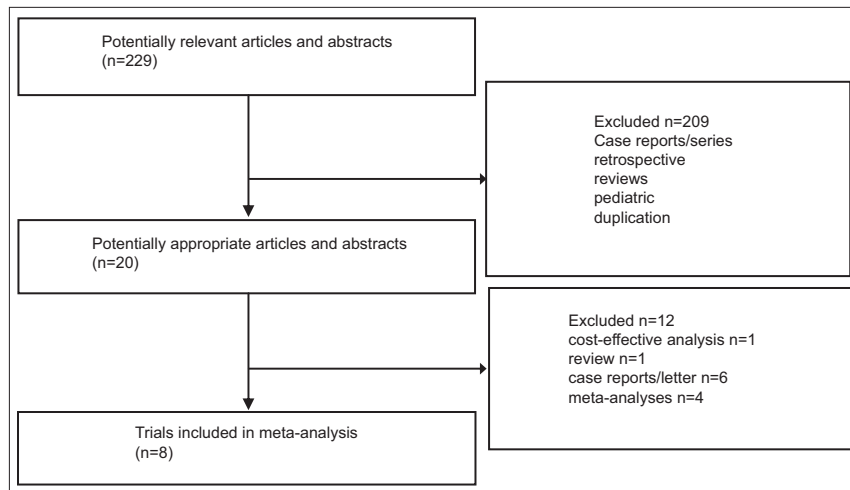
Potentially relevant articles and abstracts
(n=229)

Excluded n=209
Case reports/series
retrospective
reviews
pediatric
duplication

Potentially appropriate articles and abstracts
(n=20)

Excluded n=12
cost-effective analysis n=1
review n=1
case reports/letter n=6
meta-analyses n=4

Trials included in meta-analysis
(n=8)